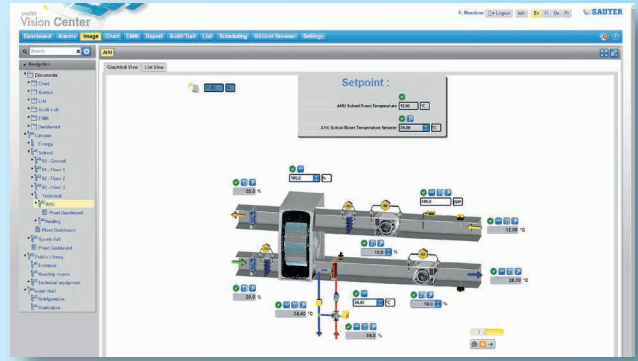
SAUTER
Vision Center

Moucheur | Logout | Info | En | Fr | De | Fr
SAUTER

Dashboard Alarms Image Chart CMM Report Audit Trail List Scheduling BACnet Browser Settings

Search

AHU

Navigator

Documents
Chart
Scenes
List
Audit trail
CMM
Dashboard
Campus
Energy
School
B5 - Ground
B5 - Floor 1
B5 - Floor 2
B5 - Floor 3
Technical
AHU
Plant Dashboard
Heating
Plant Dashboard
Sports Hall
Plant Dashboard
Public Library
Entrance
Reading rooms
Technical equipment
Town Hall
Refrigeration
Ventilation

Graphical View | List View

Setpoint :

AHU School Room Temperature 19.90 °C

AHU School Room Temperature Setpoint 20.00 °C

100.0 %

23.0 %

100.0 rpm

12.50 °C

10.0 %

23.0 %

34.40 °C

10.0 %

28.10 °C

34.45 °C

0.0 %

1